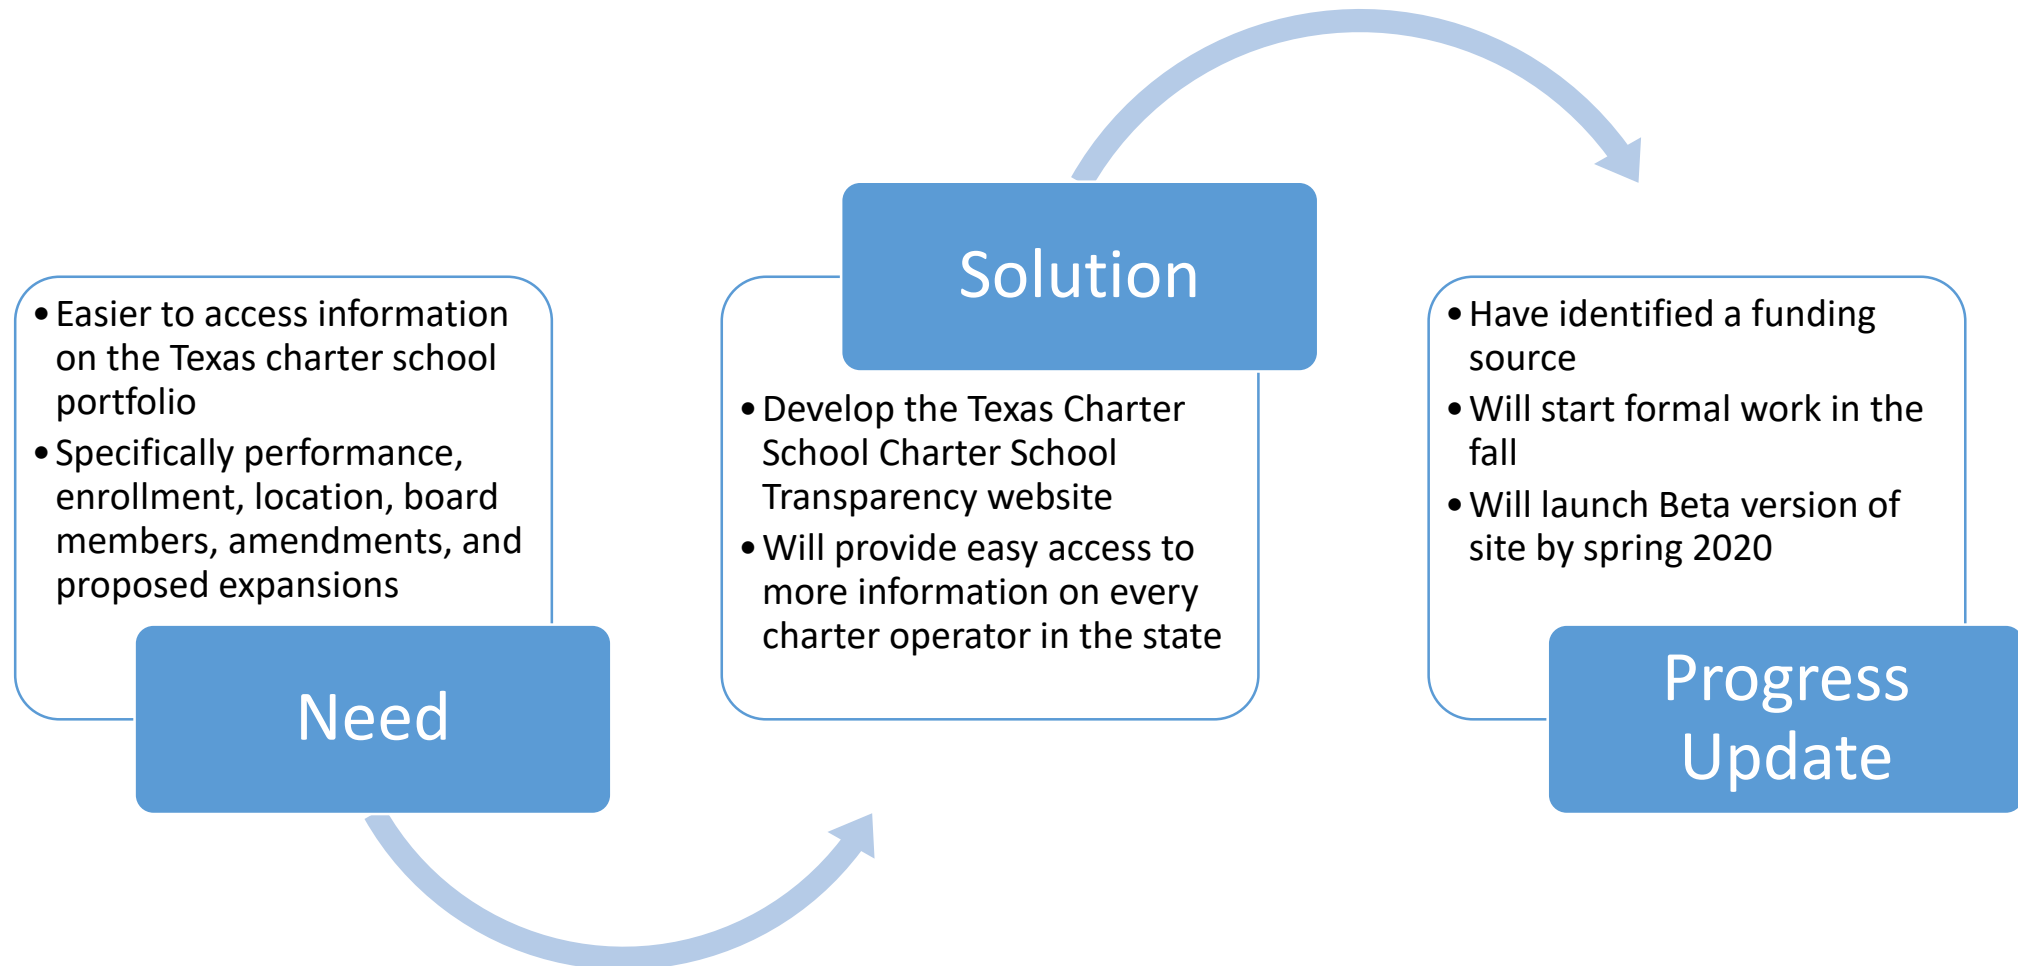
• Easier to access information on the Texas charter school portfolio
• Specifically performance, enrollment, location, board members, amendments, and proposed expansions

Need

Solution

• Develop the Texas Charter School Charter School Transparency website
• Will provide easy access to more information on every charter operator in the state

• Have identified a funding source
• Will start formal work in the fall
• Will launch Beta version of site by spring 2020

Progress Update